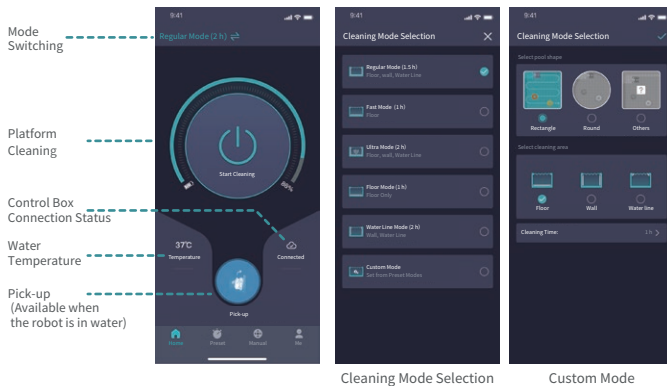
Mode Switching

Platform Cleaning

Control Box Connection Status

Water Temperature

Pick-up (Available when the robot is in water)

9:41

Regular Mode (2 h)

Start Cleaning

37℃ Temperature

Connected

Pick-up

Home Preset Manual Me

9:41

Cleaning Mode Selection

Regular Mode (1.5 h) Floor, wall, Water Line

Fast Mode (1 h) Floor

Ultra Mode (2 h) Floor, wall, Water Line

Floor Mode (1 h) Floor Only

Water Line Mode (2 h) Wall, Water Line

Custom Mode Set from Preset Modes

9:41

Cleaning Mode Selection

Select pool shape

Rectangle Round Others

Select cleaning area

Floor Wall Water line

Cleaning Time: 1h

Cleaning Mode Selection

Custom Mode